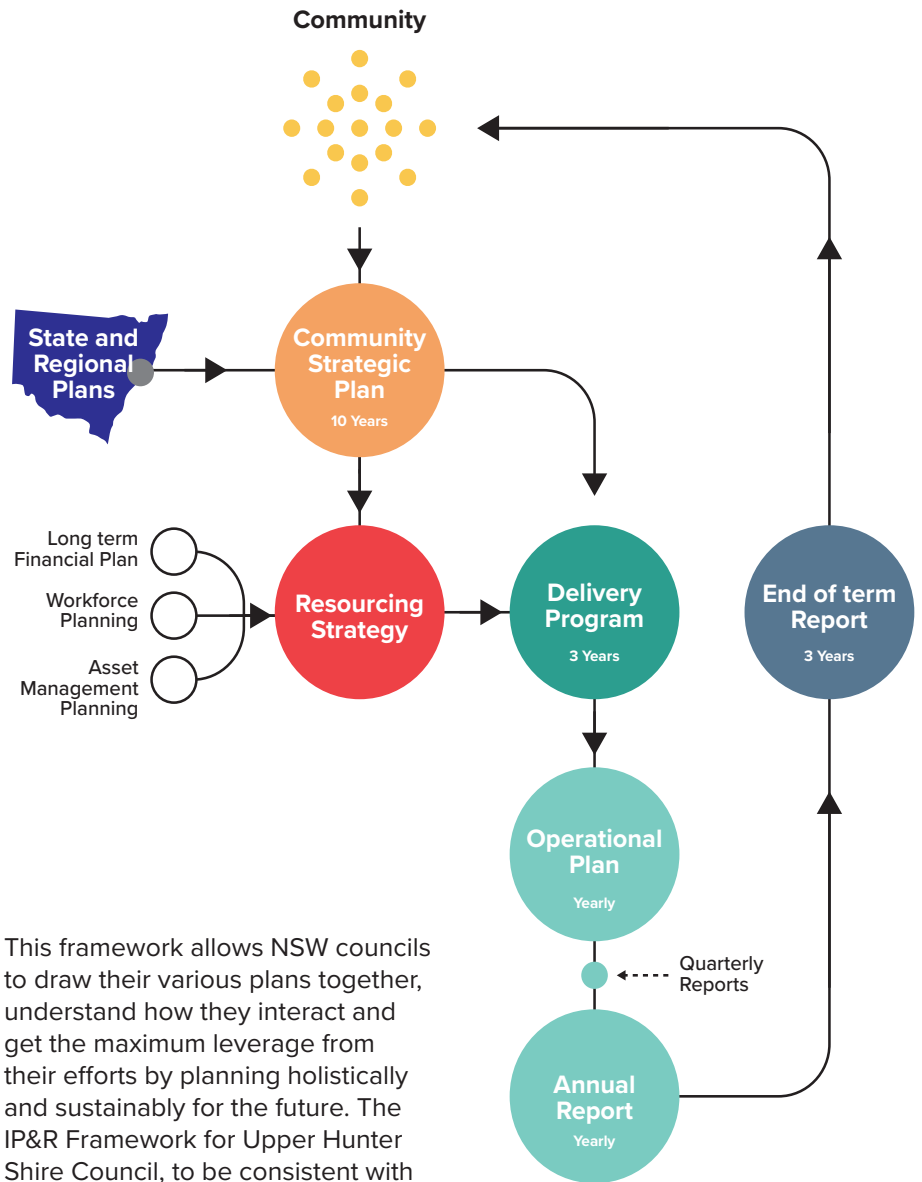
Community

State and Regional Plans

Community Strategic Plan
10 Years

Long term Financial Plan

Workforce Planning

Asset Management Planning

Resourcing Strategy

Delivery Program
3 Years

End of term Report
3 Years

Operational Plan
Yearly

Quarterly Reports

Annual Report
Yearly

This framework allows NSW councils to draw their various plans together, understand how they interact and get the maximum leverage from their efforts by planning holistically and sustainably for the future. The IP&R Framework for Upper Hunter Shire Council, to be consistent with